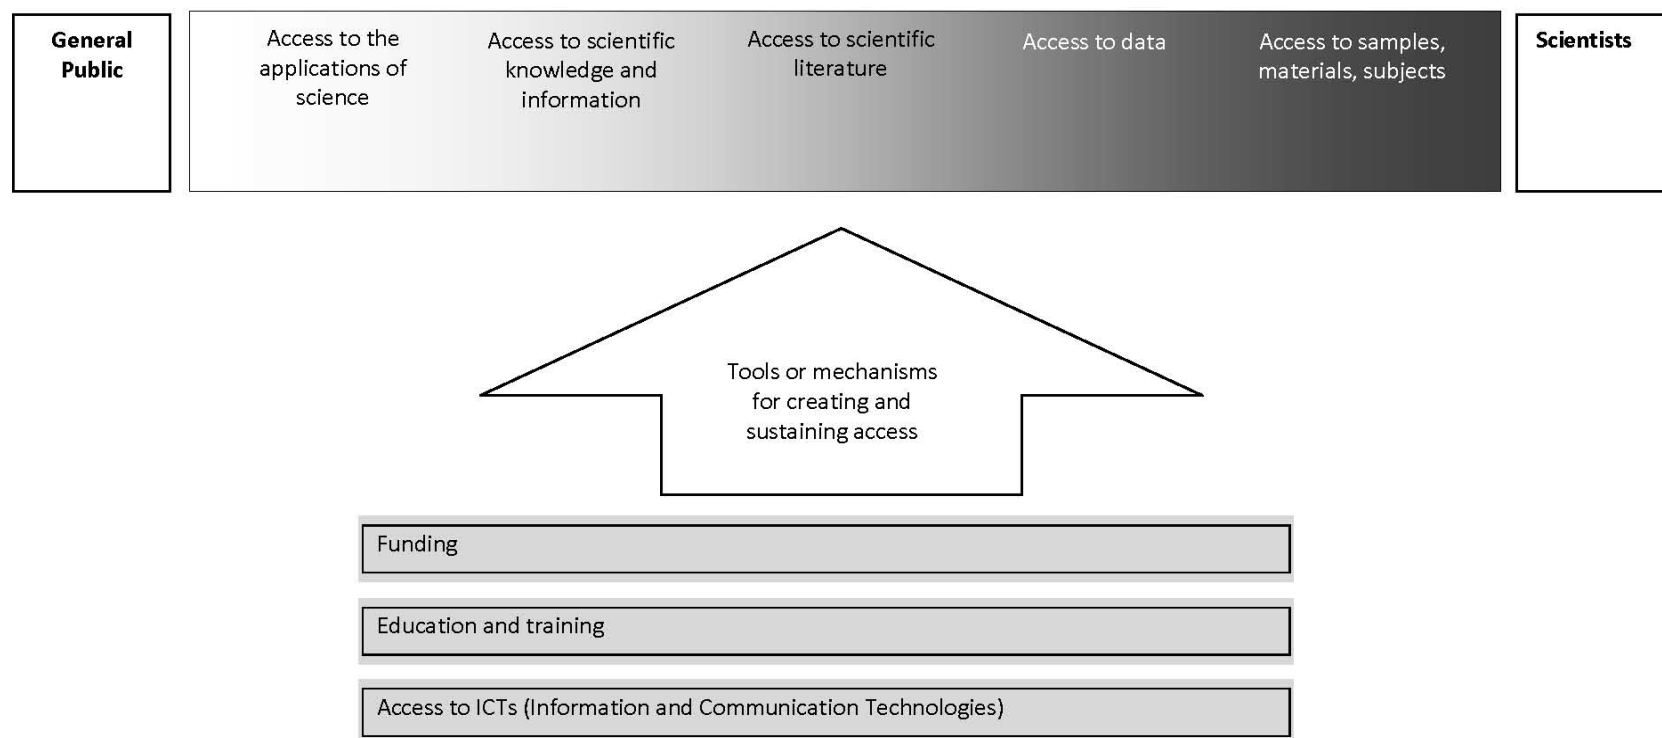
General Public

Access to the applications of science

Access to scientific knowledge and information

Access to scientific literature

Access to data

Access to samples, materials, subjects

Scientists

Tools or mechanisms for creating and sustaining access

Funding

Education and training

Access to ICTs (Information and Communication Technologies)